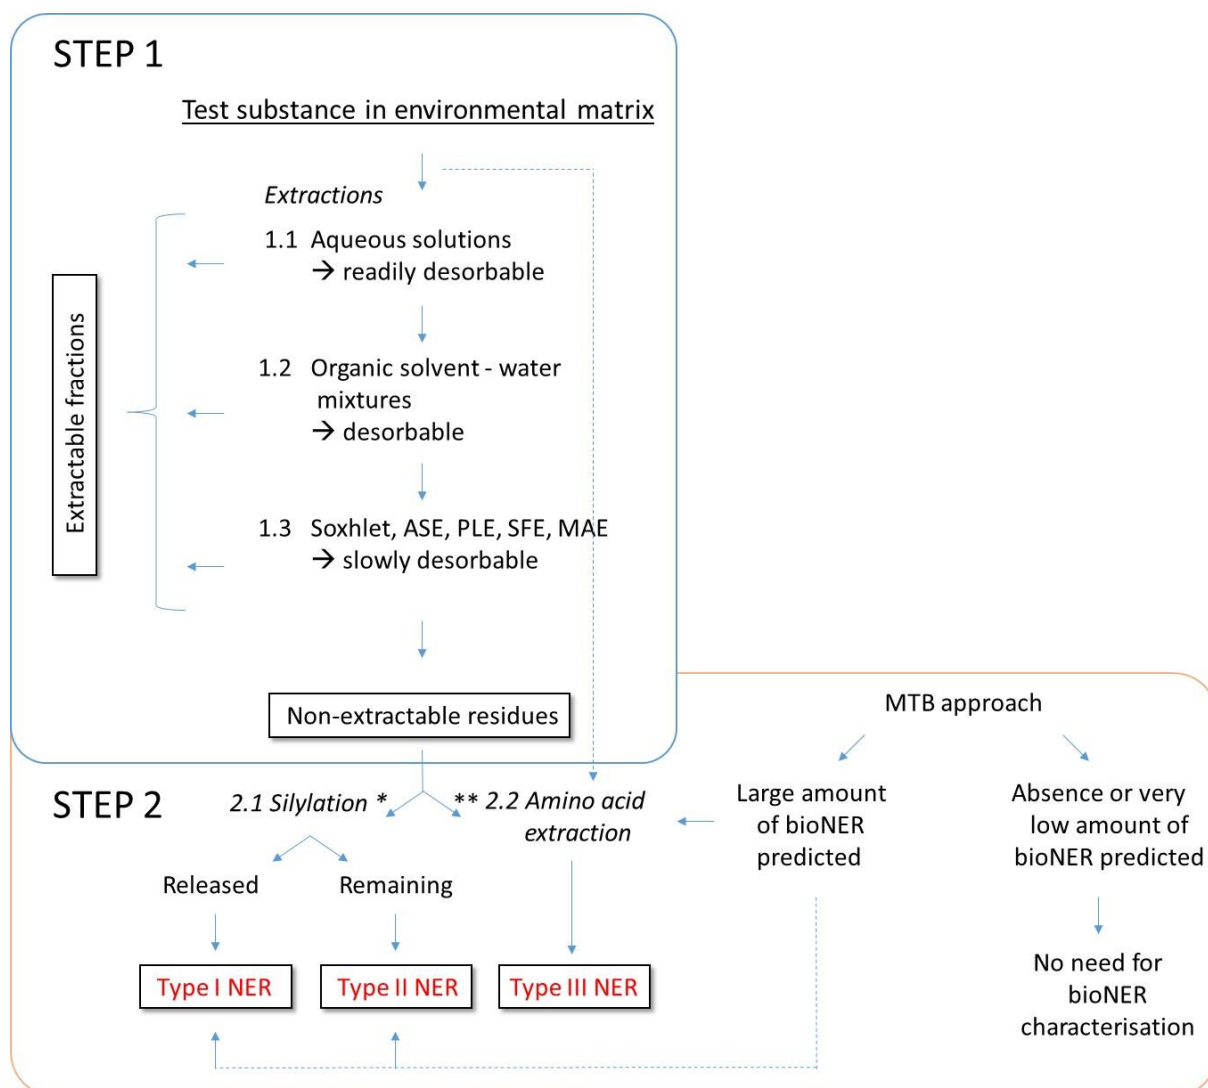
STEP 1

Test substance in environmental matrix

Extractions

Extractable fractions

1.1 Aqueous solutions
→ readily desorbable

1.2 Organic solvent - water mixtures
→ desorbable

1.3 Soxhlet, ASE, PLE, SFE, MAE
→ slowly desorbable

Non-extractable residues

MTB approach

STEP 2

2.1 Silylation *

** 2.2 Amino acid extraction

Large amount of bioNER predicted

Absence or very low amount of bioNER predicted

Released

Remaining

Type I NER

Type II NER

Type III NER

No need for bioNER characterisation